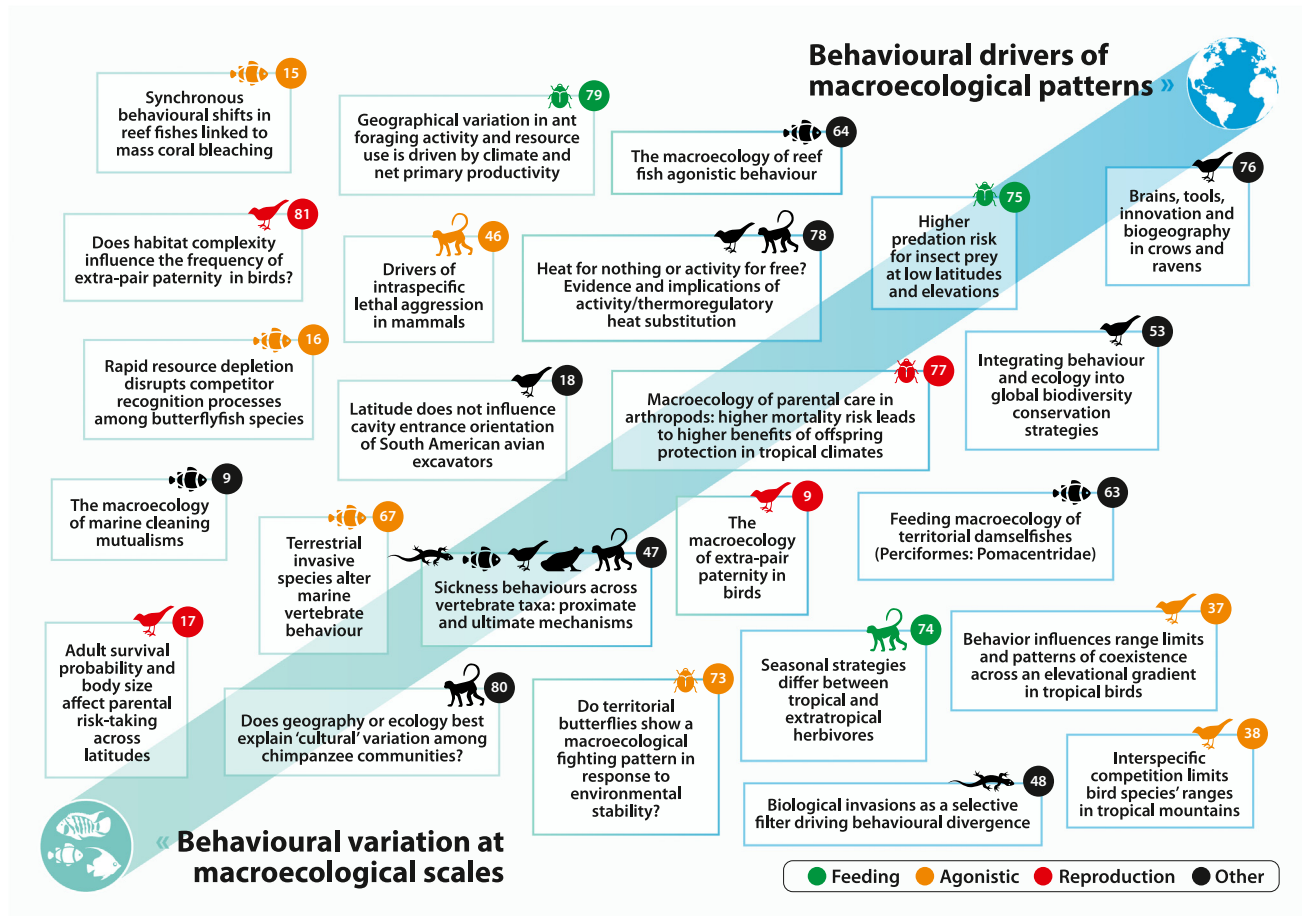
Behavioural drivers of macroecological patterns »

15
Synchronous behavioural shifts in reef fishes linked to mass coral bleaching

79
Geographical variation in ant foraging activity and resource use is driven by climate and net primary productivity

64
The macroecology of reef fish agonistic behaviour

76
Brains, tools, innovation and biogeography in crows and ravens

81
Does habitat complexity influence the frequency of extra-pair paternity in birds?

46
Drivers of intraspecific lethal aggression in mammals

78
Heat for nothing or activity for free? Evidence and implications of activity/thermoregulatory heat substitution

75
Higher predation risk for insect prey at low latitudes and elevations

53
Integrating behaviour and ecology into global biodiversity conservation strategies

16
Rapid resource depletion disrupts competitor recognition processes among butterflyfish species

18
Latitude does not influence cavity entrance orientation of South American avian excavators

77
Macroecology of parental care in arthropods: higher mortality risk leads to higher benefits of offspring protection in tropical climates

9
The macroecology of marine cleaning mutualisms

67
Terrestrial invasive species alter marine vertebrate behaviour

47
Sickness behaviours across vertebrate taxa: proximate and ultimate mechanisms

9
The macroecology of extra-pair paternity in birds

63
Feeding macroecology of territorial damselfishes (Perciformes: Pomacentridae)

17
Adult survival probability and body size affect parental risk-taking across latitudes

80
Does geography or ecology best explain 'cultural' variation among chimpanzee communities?

73
Do territorial butterflies show a macroecological fighting pattern in response to environmental stability?

74
Seasonal strategies differ between tropical and extratropical herbivores

37
Behavior influences range limits and patterns of coexistence across an elevational gradient in tropical birds

38
Interspecific competition limits bird species' ranges in tropical mountains

48
Biological invasions as a selective filter driving behavioural divergence

« Behavioural variation at macroecological scales

Feeding Agonistic Reproduction Other